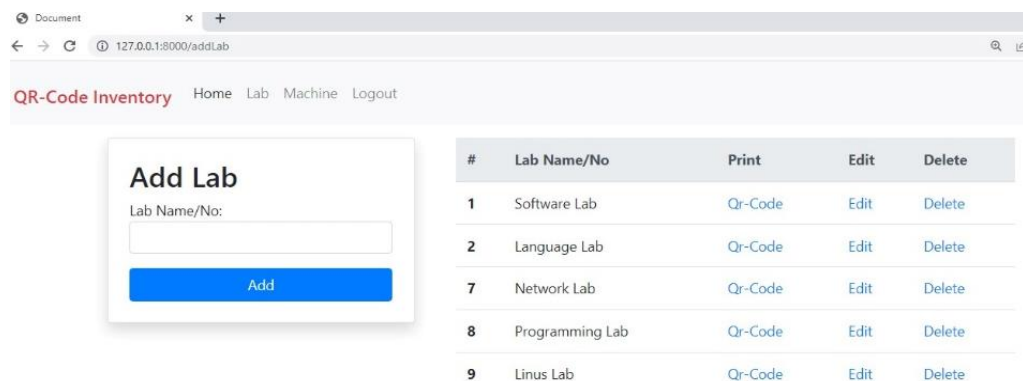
Document ×

127.0.0.1:8000/addLab

QR-Code Inventory Home Lab Machine Logout

Add Lab

Lab Name/No:

Add

| # | Lab Name/No | Print | Edit | Delete |
|---|---|---|---|---|
| 1 | Software Lab | Qr-Code | Edit | Delete |
| 2 | Language Lab | Qr-Code | Edit | Delete |
| 7 | Network Lab | Qr-Code | Edit | Delete |
| 8 | Programming Lab | Qr-Code | Edit | Delete |
| 9 | Linus Lab | Qr-Code | Edit | Delete |